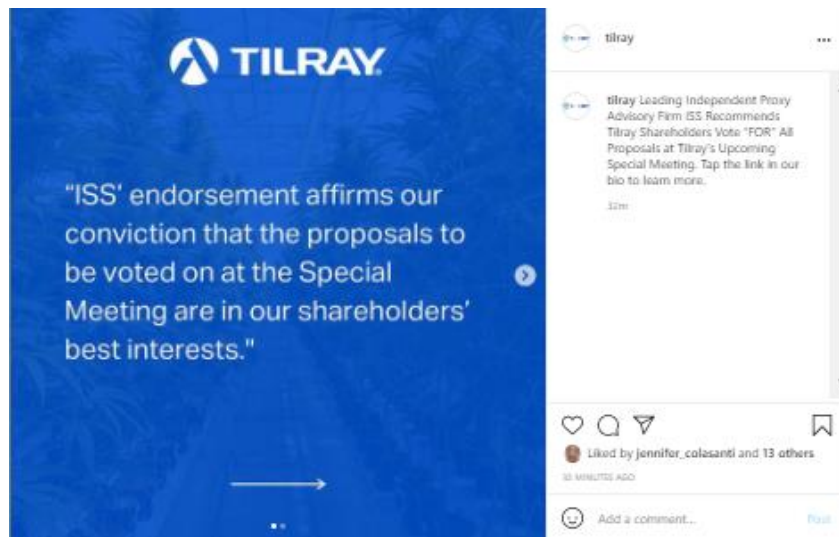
TILRAY

"ISS' endorsement affirms our conviction that the proposals to be voted on at the Special Meeting are in our shareholders' best interests."

tilray ...

tilray Leading Independent Proxy Advisory Firm ISS Recommends Tilray Shareholders Vote "FOR" All Proposals at Tilray's Upcoming Special Meeting. Tap the link in our bio to learn more.

32m

Liked by jennifer_colasanti and 13 others

32 MINUTES AGO

Add a comment...

Post